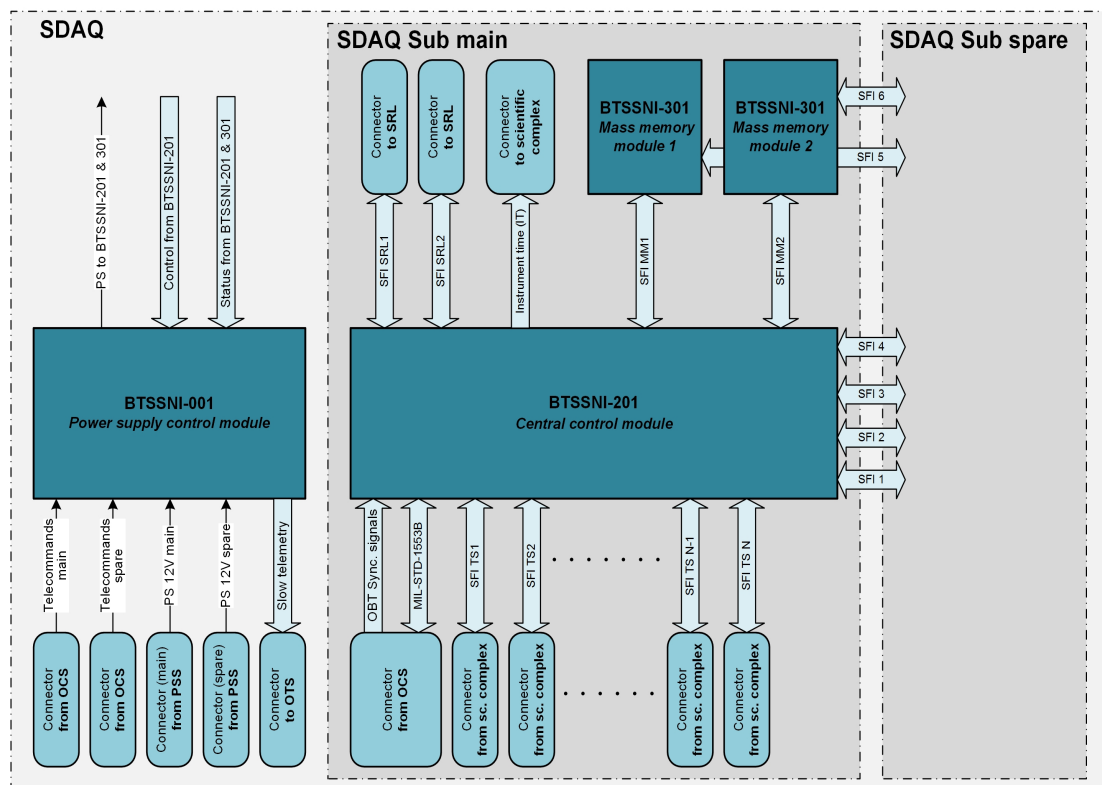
SDAQ

SDAQ Sub main

SDAQ Sub spare

PS to BTSSNI-201 & 301

Control from BTSSNI-201

Status from BTSSNI-201 & 301

Connector to SRL

Connector to SRL

Connector to scientific complex

BTSSNI-301
Mass memory module 1

BTSSNI-301
Mass memory module 2

SFI 6

SFI 5

SFI SRL1

SFI SRL2

Instrument time (IT)

SFI MM1

SFI MM2

SFI 4

SFI 3

SFI 2

SFI 1

BTSSNI-001
Power supply control module

BTSSNI-201
Central control module

Telecommands main

Telecommands spare

PS 12V main

PS 12V spare

Slow telemetry

OBT Sync. signals

MIL-STD-1553B

SFI TS1

SFI TS2

. . . . . . .

SFI TS N-1

SFI TS N

Connector from OCS

Connector from OCS

Connector (main) from PSS

Connector (spare) from PSS

Connector to OTS

Connector from OCS

Connector from sc. complex

Connector from sc. complex

. . . . . . .

Connector from sc. complex

Connector from sc. complex